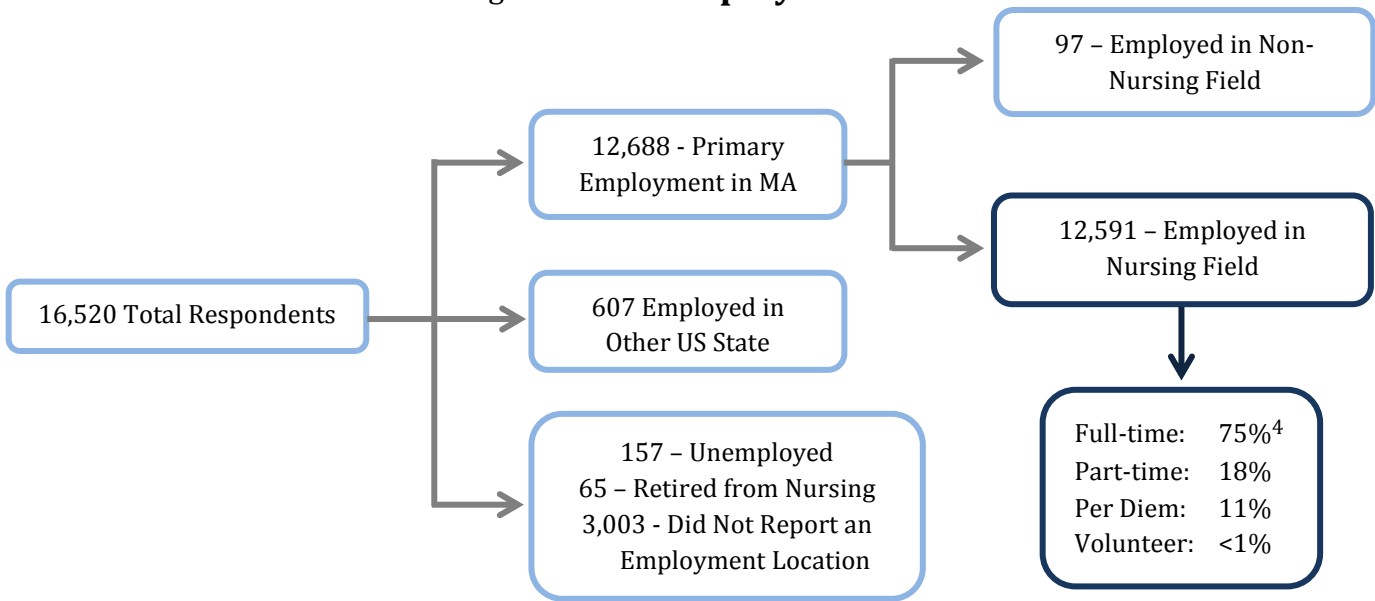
16,520 Total Respondents

12,688 - Primary Employment in MA

607 Employed in Other US State

157 – Unemployed
65 – Retired from Nursing
3,003 - Did Not Report an Employment Location

97 – Employed in Non-Nursing Field

12,591 – Employed in Nursing Field

Full-time: 75%$^4$
Part-time: 18%
Per Diem: 11%
Volunteer: <1%